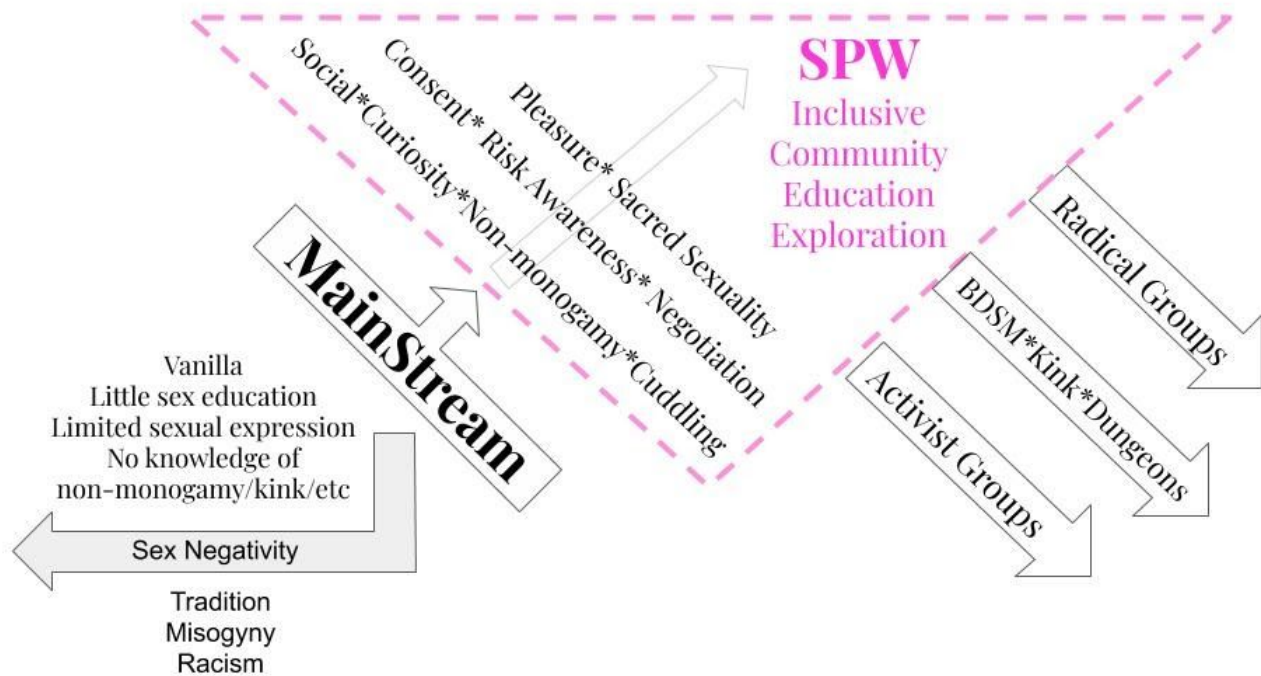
SPW
Inclusive
Community
Education
Exploration

Pleasure* Sacred Sexuality

Consent* Risk Awareness* Negotiation

Social*Curiosity*Non-monogamy*Cuddling

MainStream

Vanilla
Little sex education
Limited sexual expression
No knowledge of
non-monogamy/kink/etc

Sex Negativity

Tradition
Misogyny
Racism

Radical Groups

BDSM*Kink*Dungeons

Activist Groups